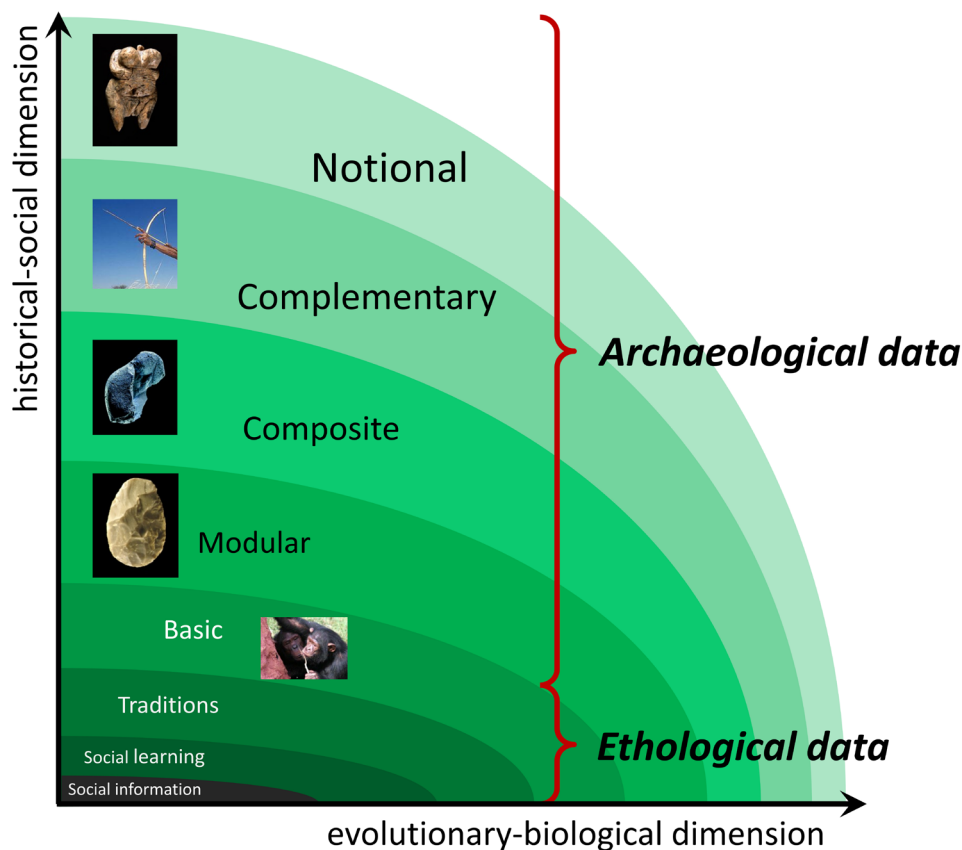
historical-social dimension

Notional

Complementary

Archaeological data

Composite

Modular

Basic

Traditions

Ethological data

Social learning

Social information

evolutionary-biological dimension